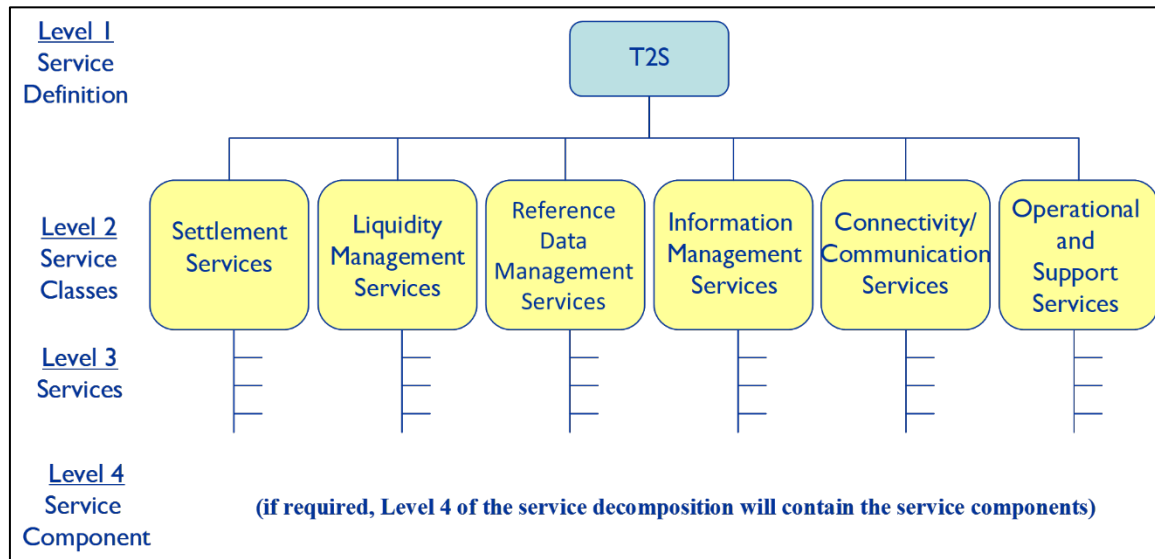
Level 1
Service
Definition

T2S

Level 2
Service
Classes

Settlement Services

Liquidity Management Services

Reference Data Management Services

Information Management Services

Connectivity/ Communication Services

Operational and Support Services

Level 3
Services

Level 4
Service
Component

(if required, Level 4 of the service decomposition will contain the service components)